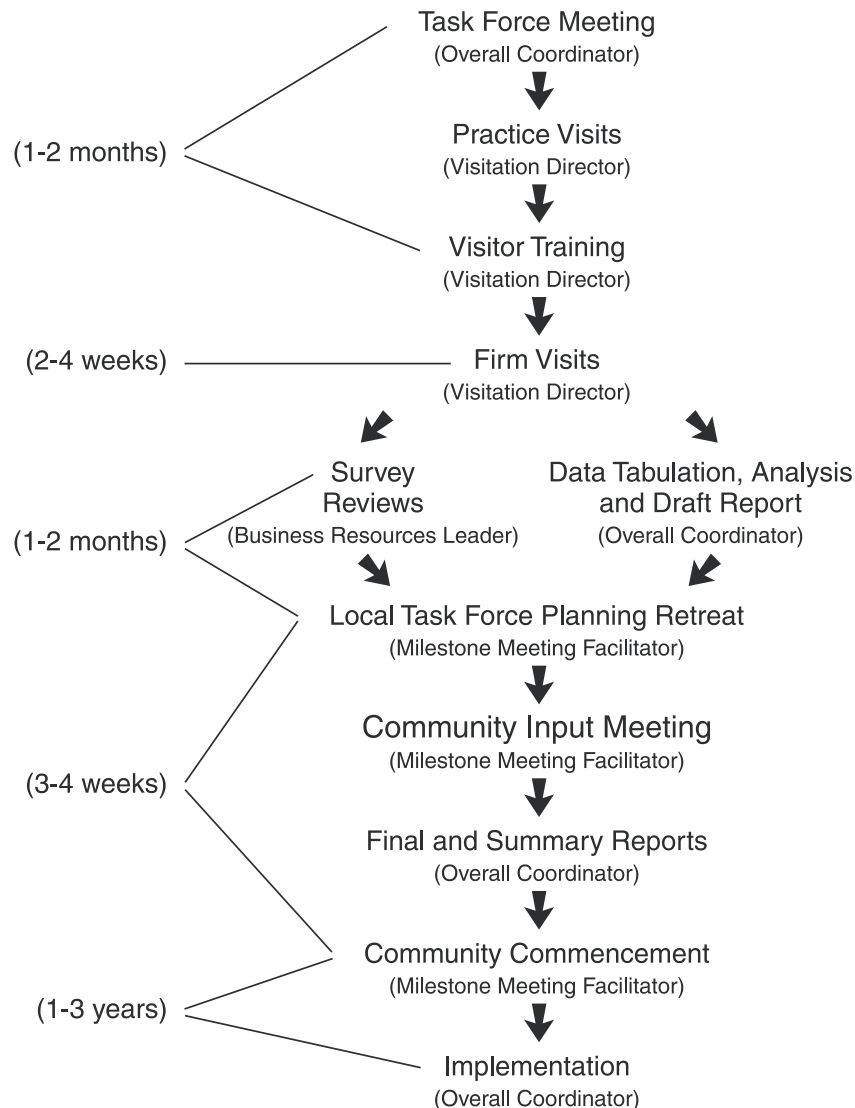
Task Force Meeting
(Overall Coordinator)

(1-2 months)

Practice Visits
(Visitation Director)

Visitor Training
(Visitation Director)

(2-4 weeks)

Firm Visits
(Visitation Director)

Survey Reviews
(Business Resources Leader)

Data Tabulation, Analysis and Draft Report
(Overall Coordinator)

(1-2 months)

Local Task Force Planning Retreat
(Milestone Meeting Facilitator)

Community Input Meeting
(Milestone Meeting Facilitator)

(3-4 weeks)

Final and Summary Reports
(Overall Coordinator)

Community Commencement
(Milestone Meeting Facilitator)

(1-3 years)

Implementation
(Overall Coordinator)